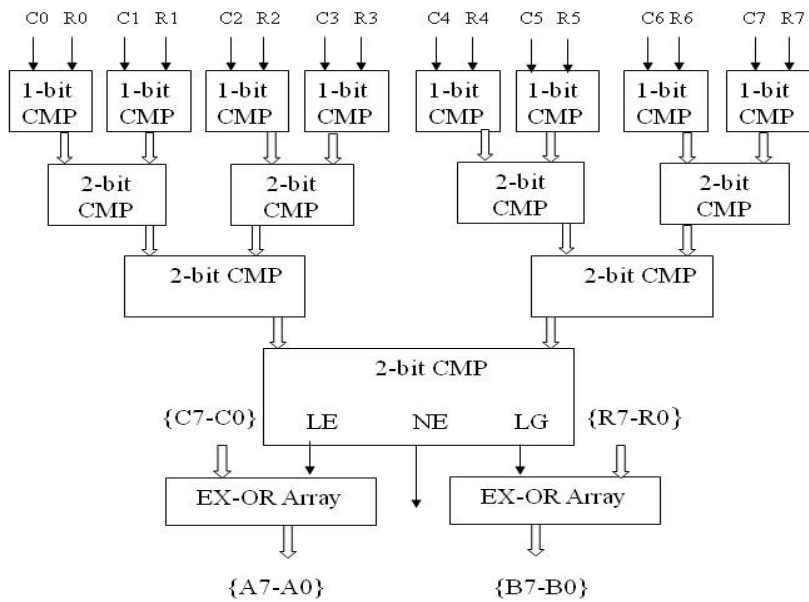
C0 R0 C1 R1 C2 R2 C3 R3 C4 R4 C5 R5 C6 R6 C7 R7

1-bit CMP
1-bit CMP
1-bit CMP
1-bit CMP
1-bit CMP
1-bit CMP
1-bit CMP
1-bit CMP

2-bit CMP
2-bit CMP
2-bit CMP
2-bit CMP

2-bit CMP
2-bit CMP

2-bit CMP

{C7-C0} LE NE LG {R7-R0}

EX-OR Array
EX-OR Array

{A7-A0} {B7-B0}